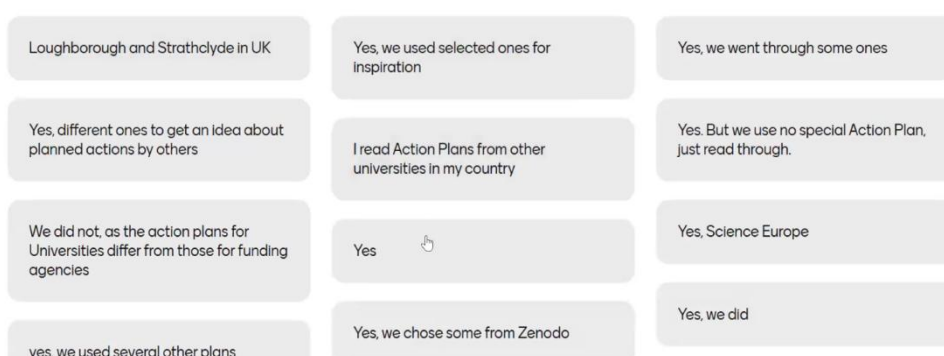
Loughborough and Strathclyde in UK

Yes, different ones to get an idea about planned actions by others

We did not, as the action plans for Universities differ from those for funding agencies

yes, we used several other plans

Yes, we used selected ones for inspiration

I read Action Plans from other universities in my country

Yes

Yes, we chose some from Zenodo

Yes, we went through some ones

Yes. But we use no special Action Plan, just read through.

Yes, Science Europe

Yes, we did